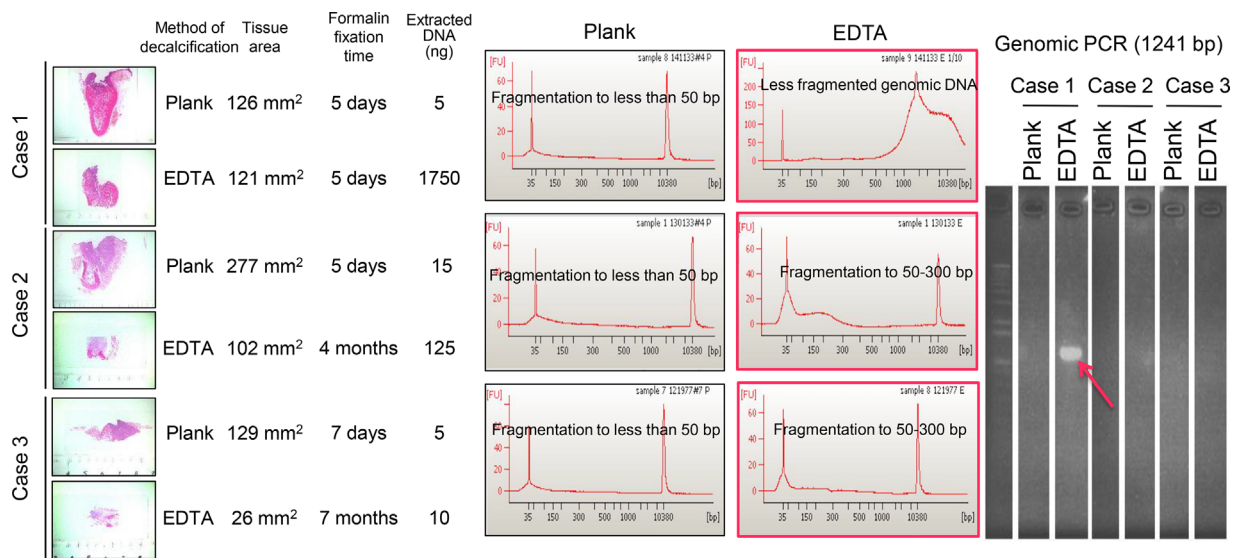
| | Method of decalcification | Tissue area | Formalin fixation time | Extracted DNA (ng) |
|---|---|---|---|---|
| Case 1 | Plank | 126 mm$^2$ | 5 days | 5 |
| | EDTA | 121 mm$^2$ | 5 days | 1750 |
| Case 2 | Plank | 277 mm$^2$ | 5 days | 15 |
| | EDTA | 102 mm$^2$ | 4 months | 125 |
| Case 3 | Plank | 129 mm$^2$ | 7 days | 5 |
| | EDTA | 26 mm$^2$ | 7 months | 10 |

Plank

sample 8 141133#4 P
[FU]
60
40
20
0
Fragmentation to less than 50 bp
35 150 300 500 1000 10380 [bp]

sample 1 130133#4 P
[FU]
60
40
20
0
Fragmentation to less than 50 bp
35 150 300 500 1000 10380 [bp]

sample 7 121977#7 P
[FU]
60
40
20
0
Fragmentation to less than 50 bp
35 150 300 500 1000 10380 [bp]

EDTA

sample 9 141133 E 1/10
[FU]
200
150
100
50
0
Less fragmented genomic DNA
35 150 300 500 1000 10380 [bp]

sample 1 130133 E
[FU]
60
40
20
0
Fragmentation to 50-300 bp
35 150 300 500 1000 10380 [bp]

sample 8 121977 E
[FU]
60
40
20
0
Fragmentation to 50-300 bp
35 150 300 500 1000 10380 [bp]

Genomic PCR (1241 bp)

Case 1 Case 2 Case 3
Plank EDTA Plank EDTA Plank EDTA